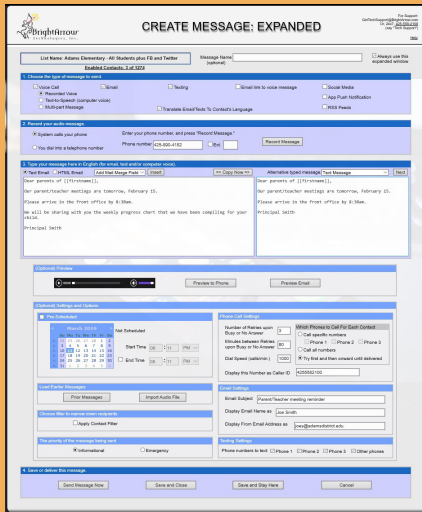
BrightArrow Technologies, Inc.

CREATE MESSAGE: EXPANDED

For Support:
GetTechSupport@brightarrow.com
Or, dial 1-425-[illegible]
(say "Tech Support")

Help

List Name: Adams Elementary - All Students plus FB and Twitter
Enabled Contacts: 3 of 1274

Message Name (optional)

Always use this expanded window

1. Choose the type of message to send

Voice Call
Recorded Voice
Text-to-Speech (computer voice)
Multipart Message

Email

Texting

Email link to voice message

Translate Email/Texts To Contact's Language

Social Media

App Push Notification

RSS Feeds

2. Record your audio message

System calls your phone

You dial into a telephone number

Enter your phone number, and press "Record Message."

Phone number 425-890-4182 Ext

Record Message

3. Type your message here in English (for email, text and/or computer voice).

Text Email HTML Email Add Mail Merge Field Insert << Copy Now >>

Dear parents of [[FirstName]],

Our parent/teacher meetings are tomorrow, February 15.

Please arrive in the front office by 8:30am.

We will be sharing with you the weekly progress chart that we have been compiling for your child.

Principal Smith

Alternative typed message Text Message Next

Dear parents of [[FirstName]],

Our parent/teacher meetings are tomorrow, February 15.

Please arrive in the front office by 8:30am.

Principal Smith

(Optional) Preview

Preview to Phone

Preview Email

(Optional) Settings and Options

Pre-Scheduled

March 2016

Not Scheduled

Start Time 06 11 PM

End Time 06 11 PM

Phone Call Settings

Number of Retries upon Busy or No Answer 2

Minutes between Retries upon Busy or No Answer 60

Dial Speed (calls/min.) 1000

Which Phones to Call For Each Contact
Call specific numbers
Phone 1 Phone 2 Phone 3
Call all numbers
Try first and then onward until delivered

Display this Number as Caller ID 4255552100

Load Earlier Messages

Prior Messages

Import Audio File

Choose filter to narrow down recipients

Apply Contact Filter

The priority of the message being sent

Informational

Emergency

Email Settings

Email Subject: Parent/Teacher meeting reminder

Display Email Name as Joe Smith

Display From Email Address as joe@adamsdistrict.edu

Texting Settings

Phone numbers to text Phone 1 Phone 2 Phone 3 Other phones

4. Save or deliver this message.

Send Message Now

Save and Close

Save and Stay Here

Cancel